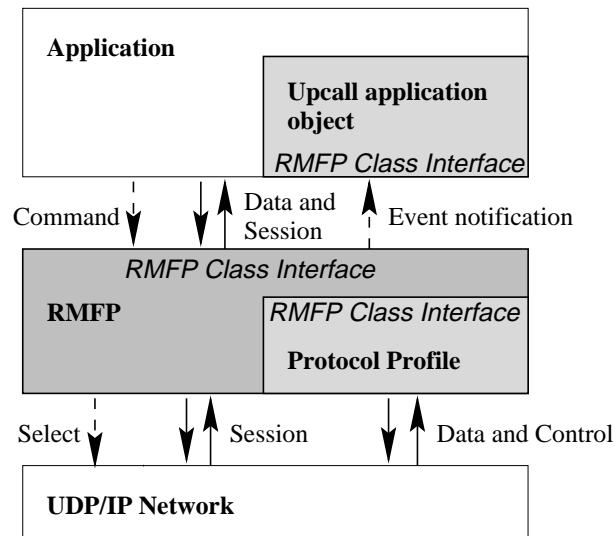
Application

Upcall application object

RMFP Class Interface

Command

Data and Session

Event notification

RMFP Class Interface

RMFP

RMFP Class Interface

Protocol Profile

Select

Session

Data and Control

UDP/IP Network